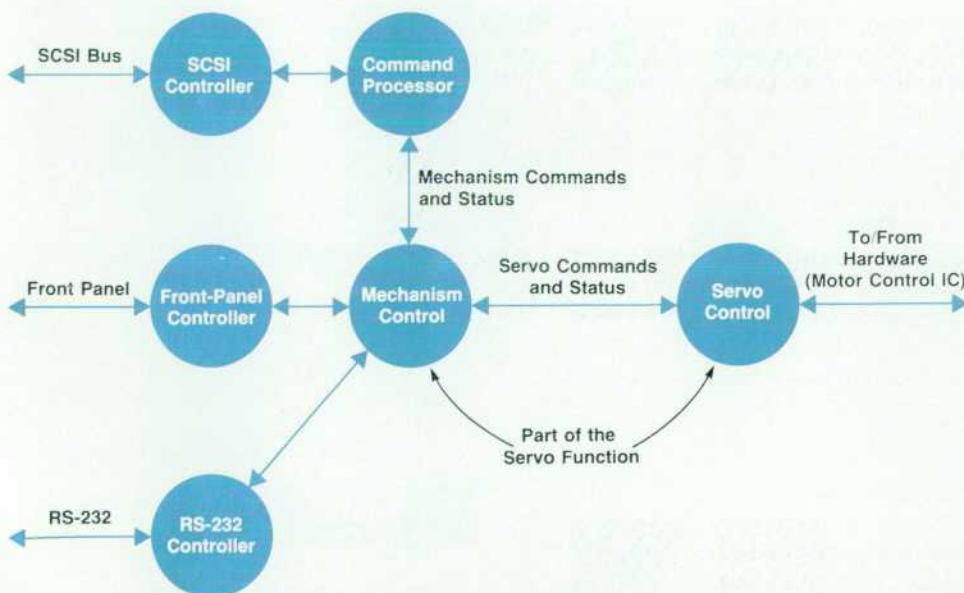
SCSI Bus

SCSI Controller

Command Processor

Mechanism Commands and Status

Front Panel

Front-Panel Controller

Mechanism Control

Servo Commands and Status

Servo Control

To/From Hardware (Motor Control IC)

Part of the Servo Function

RS-232

RS-232 Controller